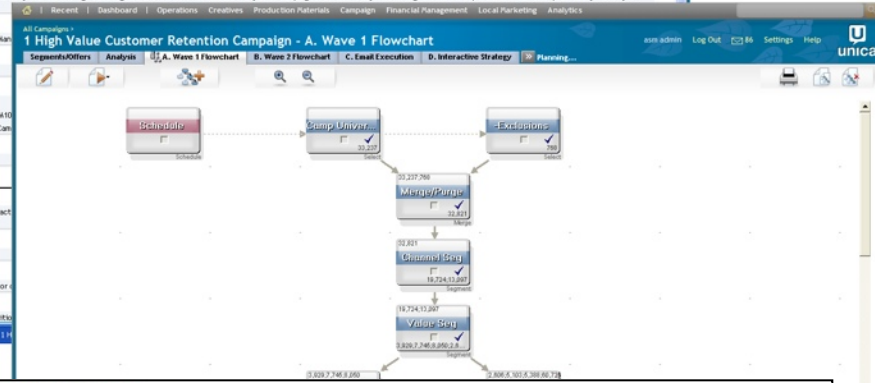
Recent | Dashboard | Operations Creatives Production Materials Campaign Financial Management Local Marketing Analytics

All Campaigns >
1 High Value Customer Retention Campaign - A. Wave 1 Flowchart

asm admin Log Out 86 Settings Help
unica

Segments/Offers Analysis A. Wave 1 Flowchart B. Wave 2 Flowchart C. Email Execution D. Interactive Strategy Planning...

Schedule
Schedule

Comp Univer...
33,237
Select

-Exclusions
750
Select

33,237,750
Merge/Purge
32,821
Merge

32,821
Channel Seg
19,724,13,097
Segment

19,724,13,097
Value Seg
3,829,7,746,8,050,2,6...
Segment

3,829,7,746,8,050
2,806,5,103,5,388,60,728